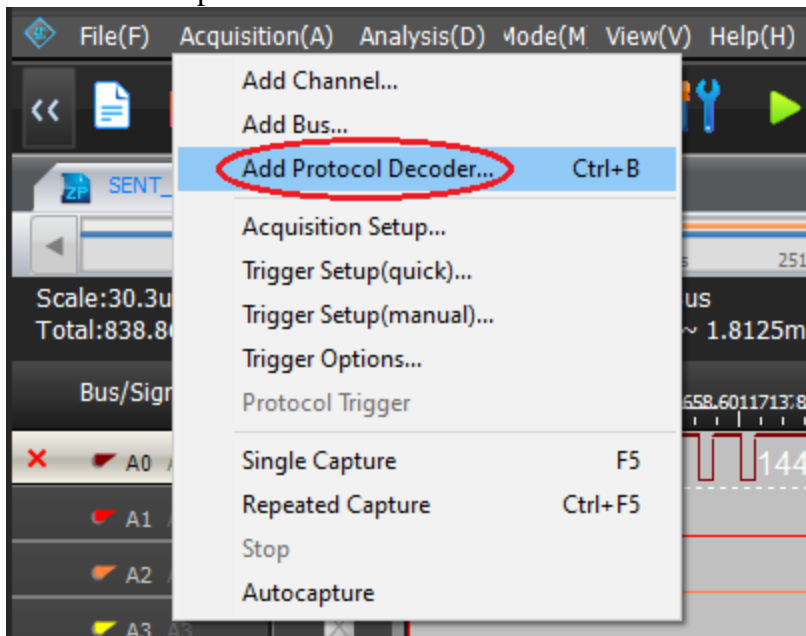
File(F) Acquisition(A) Analysis(D) Mode(M View(V) Help(H)

Add Channel...
Add Bus...
Add Protocol Decoder... Ctrl+B
Acquisition Setup...
Trigger Setup(quick)...
Trigger Setup(manual)...
Trigger Options...
Protocol Trigger
Single Capture F5
Repeated Capture Ctrl+F5
Stop
Autocapture

SENT_
Scale:30.3u
Total:838.8
us
~ 1.8125m
251
Bus/Sigr
658.6011713.8
A0
A1
A2
A3
144